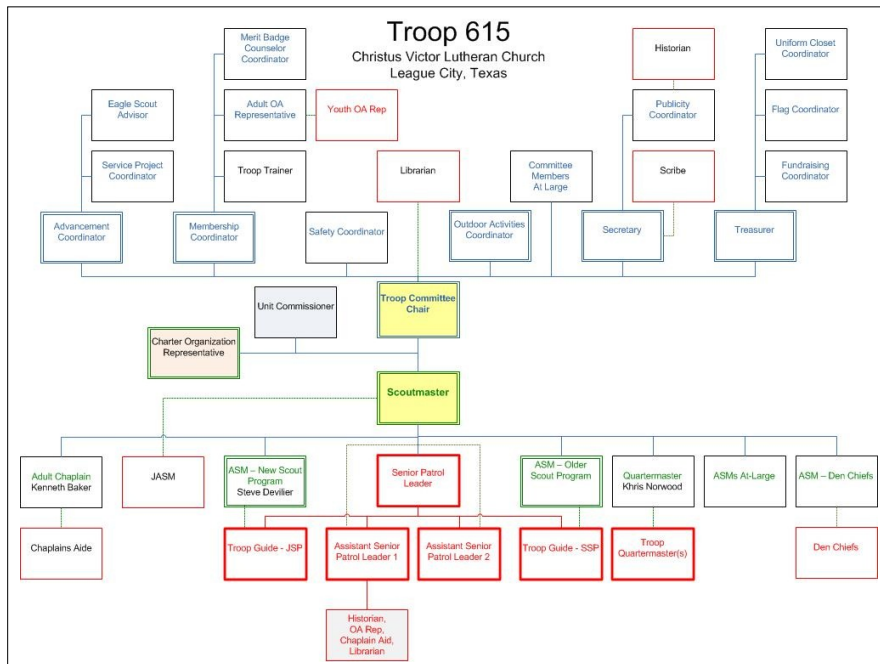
Troop 615
Christus Victor Lutheran Church
League City, Texas

Merit Badge Counselor Coordinator

Historian

Uniform Closet Coordinator

Eagle Scout Advisor

Adult OA Representative

Youth OA Rep

Publicity Coordinator

Flag Coordinator

Service Project Coordinator

Troop Trainer

Librarian

Committee Members At Large

Scribe

Fundraising Coordinator

Advancement Coordinator

Membership Coordinator

Safety Coordinator

Outdoor Activities Coordinator

Secretary

Treasurer

Unit Commissioner

Troop Committee Chair

Charter Organization Representative

Scoutmaster

Adult Chaplain Kenneth Baker

JASM

ASM – New Scout Program Steve Devilier

Senior Patrol Leader

ASM – Older Scout Program

Quartermaster Khris Norwood

ASMs At-Large

ASM – Den Chiefs

Chaplains Aide

Troop Guide - JSP

Assistant Senior Patrol Leader 1

Assistant Senior Patrol Leader 2

Troop Guide - SSP

Troop Quartermaster(s)

Den Chiefs

Historian, OA Rep, Chaplain Aid, Librarian